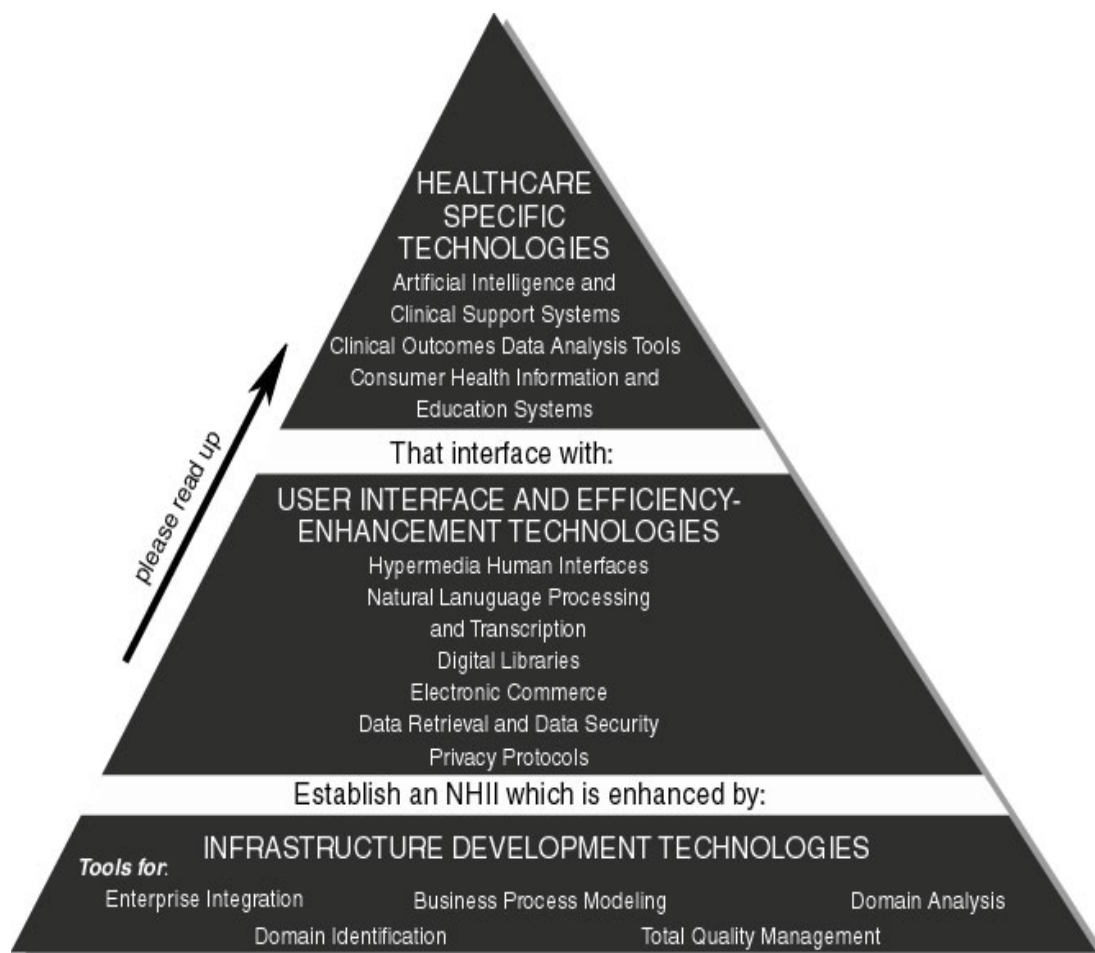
HEALTHCARE SPECIFIC TECHNOLOGIES
Artificial Intelligence and Clinical Support Systems
Clinical Outcomes Data Analysis Tools
Consumer Health Information and Education Systems

please read up

That interface with:

USER INTERFACE AND EFFICIENCY-ENHANCEMENT TECHNOLOGIES
Hypermedia Human Interfaces
Natural Lanuguage Processing and Transcription
Digital Libraries
Electronic Commerce
Data Retrieval and Data Security
Privacy Protocols

Establish an NHII which is enhanced by:

INFRASTRUCTURE DEVELOPMENT TECHNOLOGIES
Tools for:
Enterprise Integration
Business Process Modeling
Domain Analysis
Domain Identification
Total Quality Management